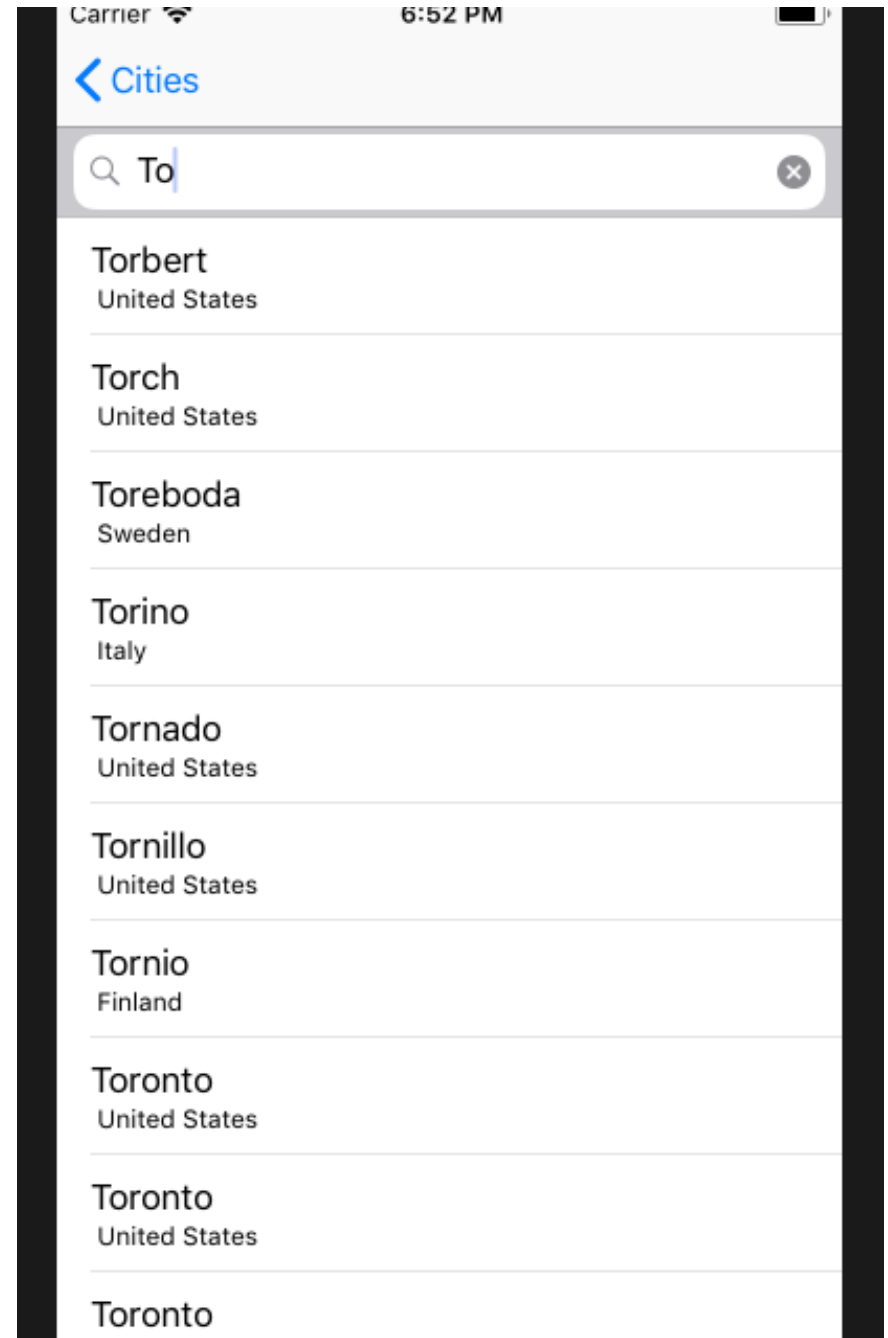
Carrier 6:52 PM

Cities

To

Torbert
United States

Torch
United States

Toreboda
Sweden

Torino
Italy

Tornado
United States

Tornillo
United States

Tornio
Finland

Toronto
United States

Toronto
United States

Toronto